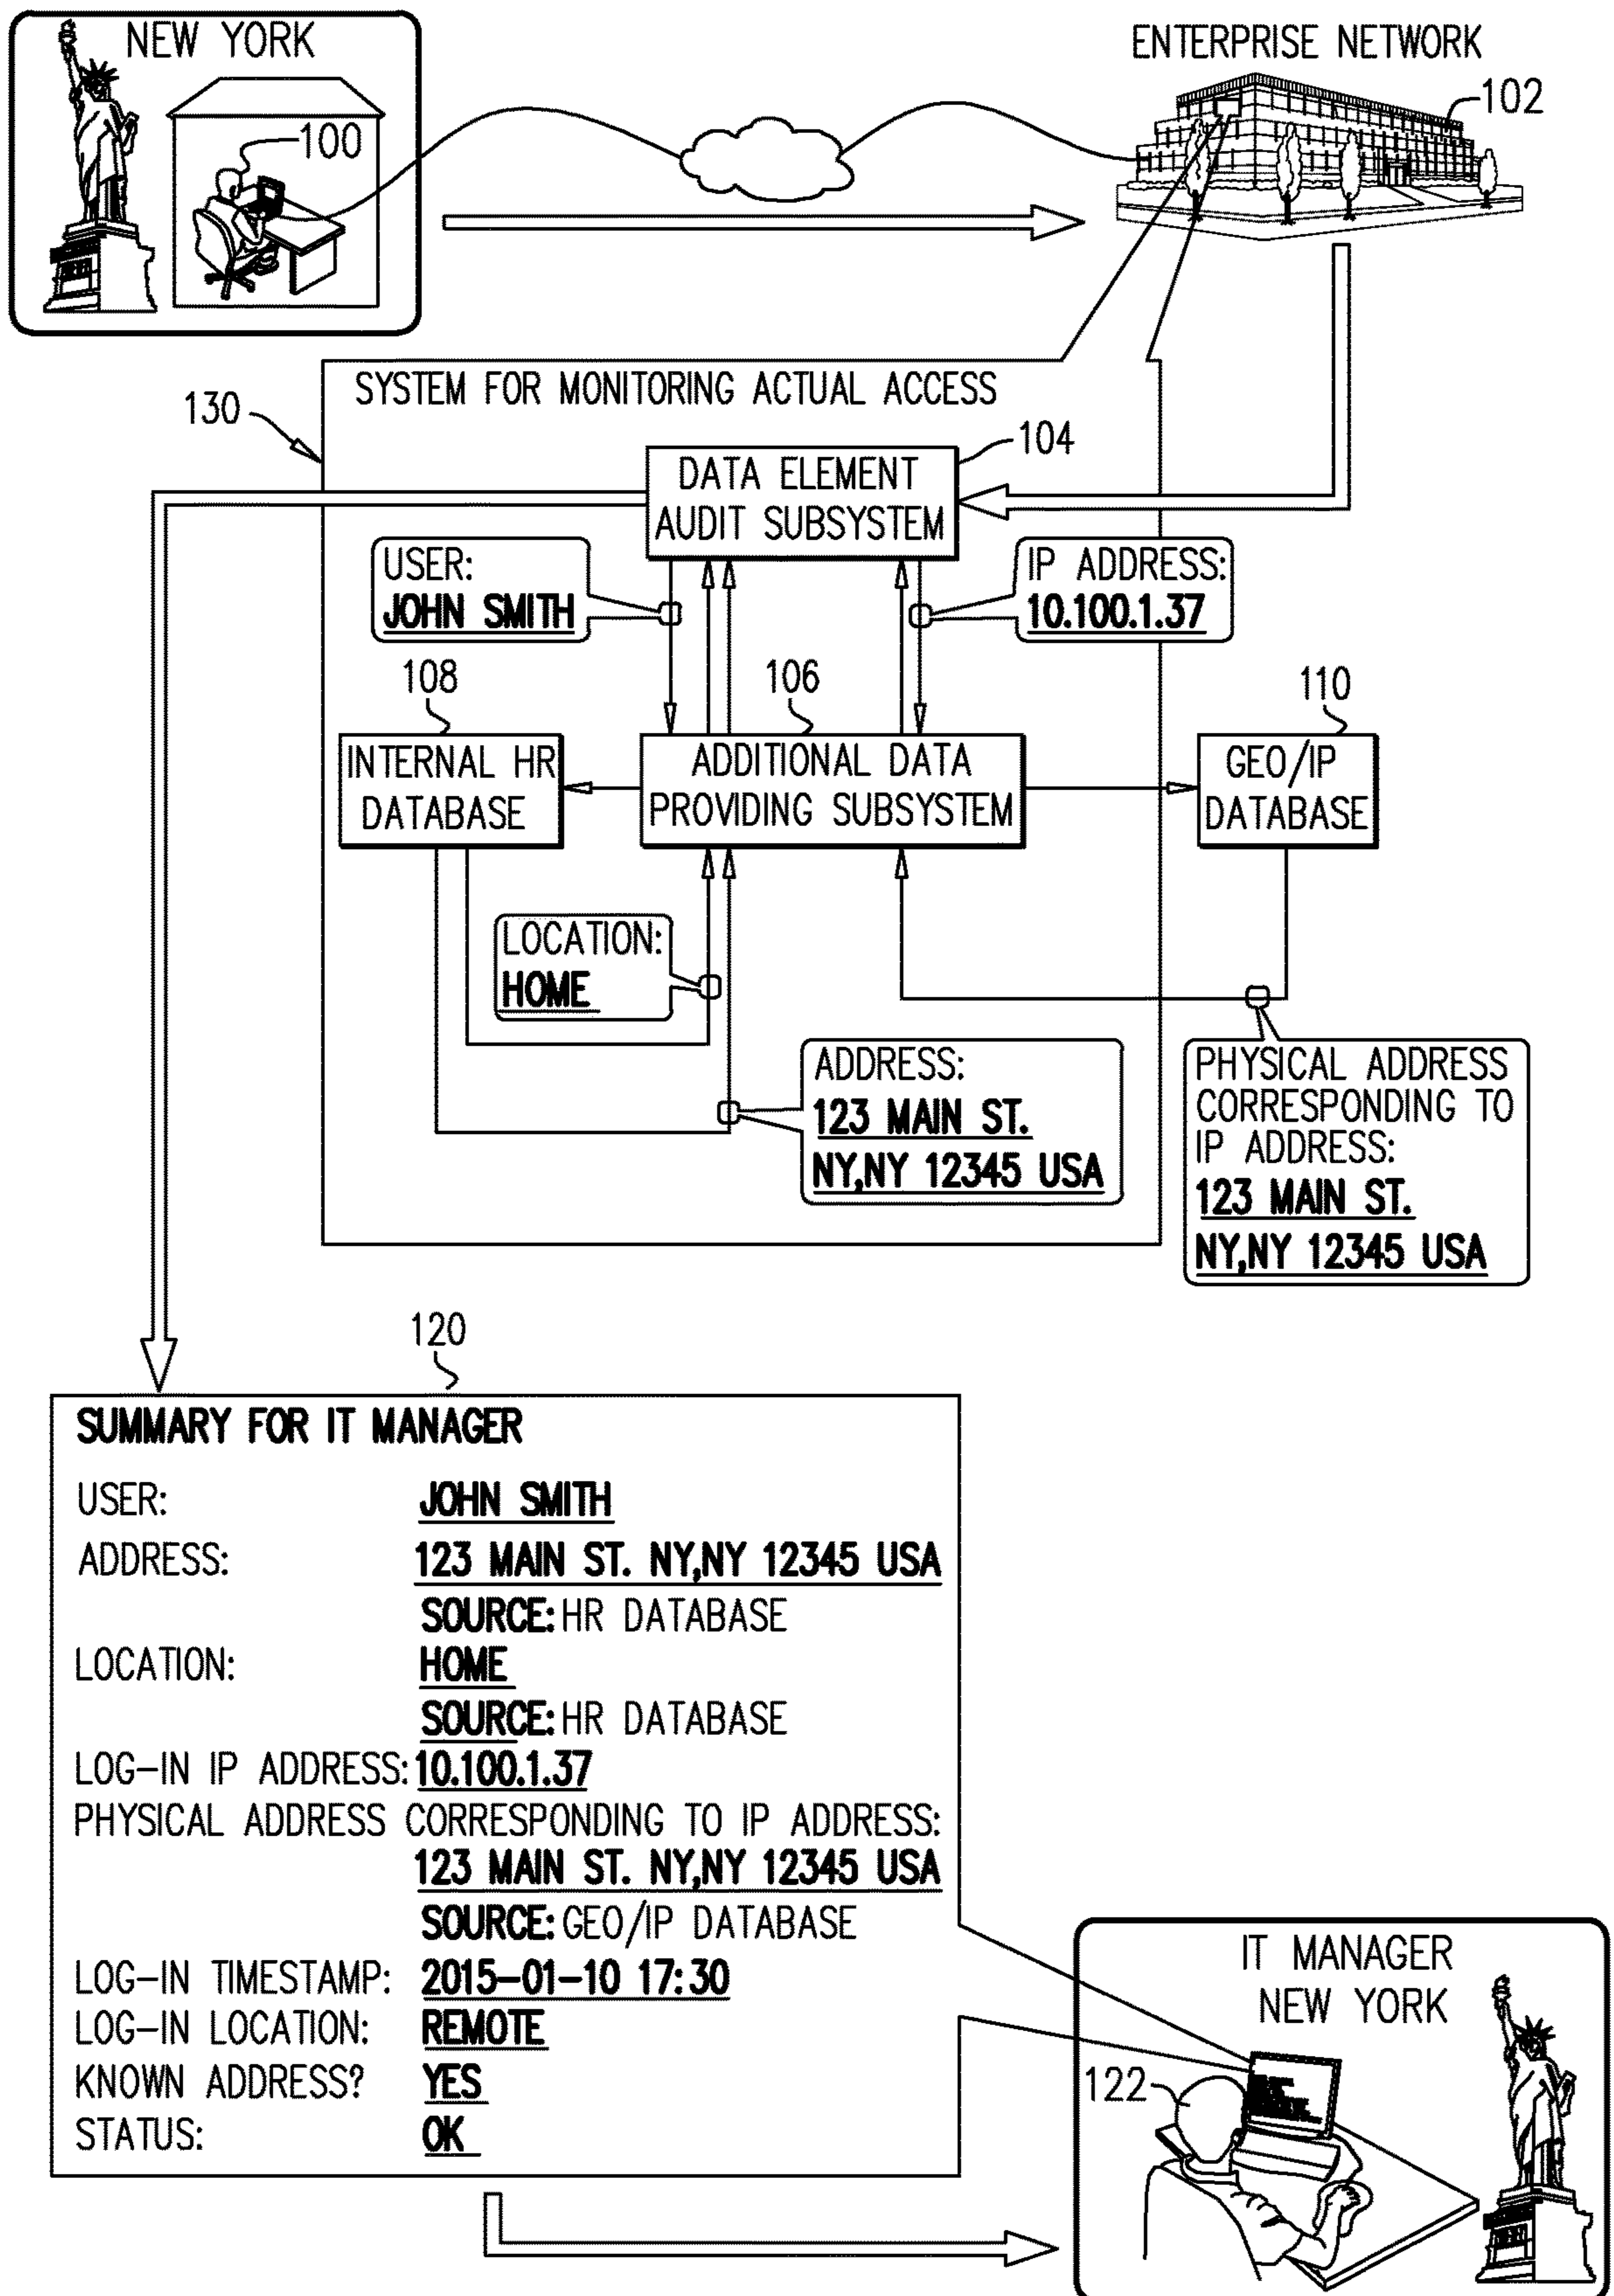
NEW YORK

100

ENTERPRISE NETWORK

102

130

SYSTEM FOR MONITORING ACTUAL ACCESS

104

DATA ELEMENT AUDIT SUBSYSTEM

USER: JOHN SMITH

IP ADDRESS: 10.100.1.37

108

106

110

INTERNAL HR DATABASE

ADDITIONAL DATA PROVIDING SUBSYSTEM

GEO/IP DATABASE

LOCATION: HOME

ADDRESS: 123 MAIN ST. NY,NY 12345 USA

PHYSICAL ADDRESS CORRESPONDING TO IP ADDRESS: 123 MAIN ST. NY,NY 12345 USA

120

SUMMARY FOR IT MANAGER

| | |
|---|---|
| USER: | JOHN SMITH |
| ADDRESS: | 123 MAIN ST. NY,NY 12345 USA |
| | SOURCE: HR DATABASE |
| LOCATION: | HOME |
| | SOURCE: HR DATABASE |
| LOG-IN IP ADDRESS: | 10.100.1.37 |

PHYSICAL ADDRESS CORRESPONDING TO IP ADDRESS:
123 MAIN ST. NY,NY 12345 USA
SOURCE: GEO/IP DATABASE

| | |
|---|---|
| LOG-IN TIMESTAMP: | 2015-01-10 17:30 |
| LOG-IN LOCATION: | REMOTE |
| KNOWN ADDRESS? | YES |
| STATUS: | OK |

IT MANAGER NEW YORK

122